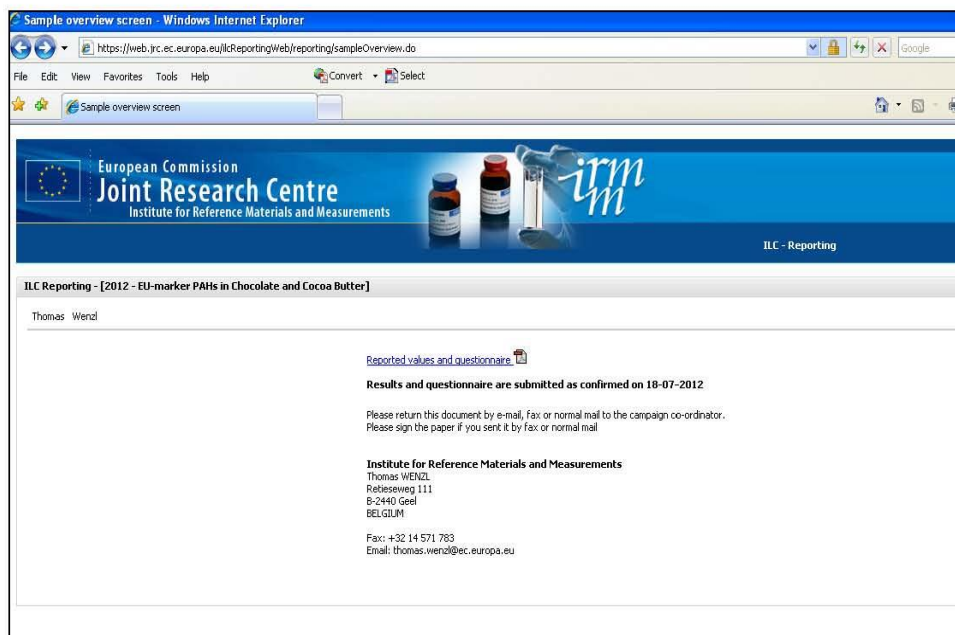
Sample overview screen - Windows Internet Explorer

https://web.jrc.ec.europa.eu/ilcReportingWeb/reporting/sampleOverview.do

Google

File Edit View Favorites Tools Help

Convert Select

Sample overview screen

European Commission
Joint Research Centre
Institute for Reference Materials and Measurements

irmm

ILC - Reporting

ILC Reporting - [2012 - EU-marker PAHs in Chocolate and Cocoa Butter]

Thomas Wenzl

Reported values and questionnaire

Results and questionnaire are submitted as confirmed on 18-07-2012

Please return this document by e-mail, fax or normal mail to the campaign co-ordinator.
Please sign the paper if you sent it by fax or normal mail

Institute for Reference Materials and Measurements
Thomas WENZL
Retieseweg 111
B-2440 Geel
BELGIUM

Fax: +32 14 571 783
Email: thomas.wenzl@ec.europa.eu